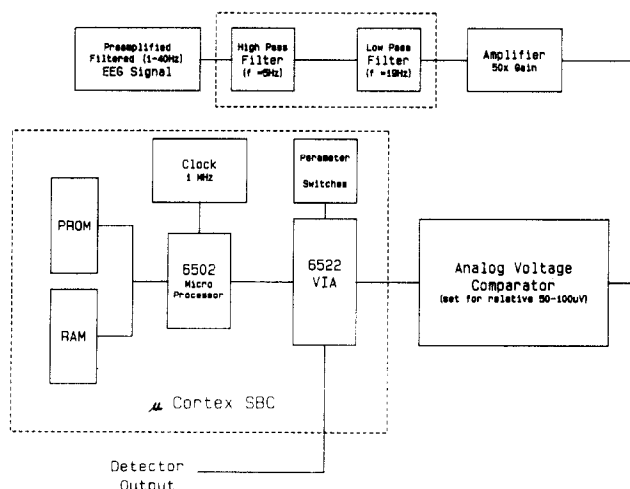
Preamplified Filtered (1-40Hz) EEG Signal

High Pass Filter (f =5Hz)

Low Pass Filter (f =19Hz)

Amplifier 50x Gain

Clock 1 MHz

Parameter Switches

PROM

RAM

6502 Micro Processor

6522 VIA

Analog Voltage Comparator (set for relative 50-100uV)

$\mu$ Cortex SBC

Detector Output